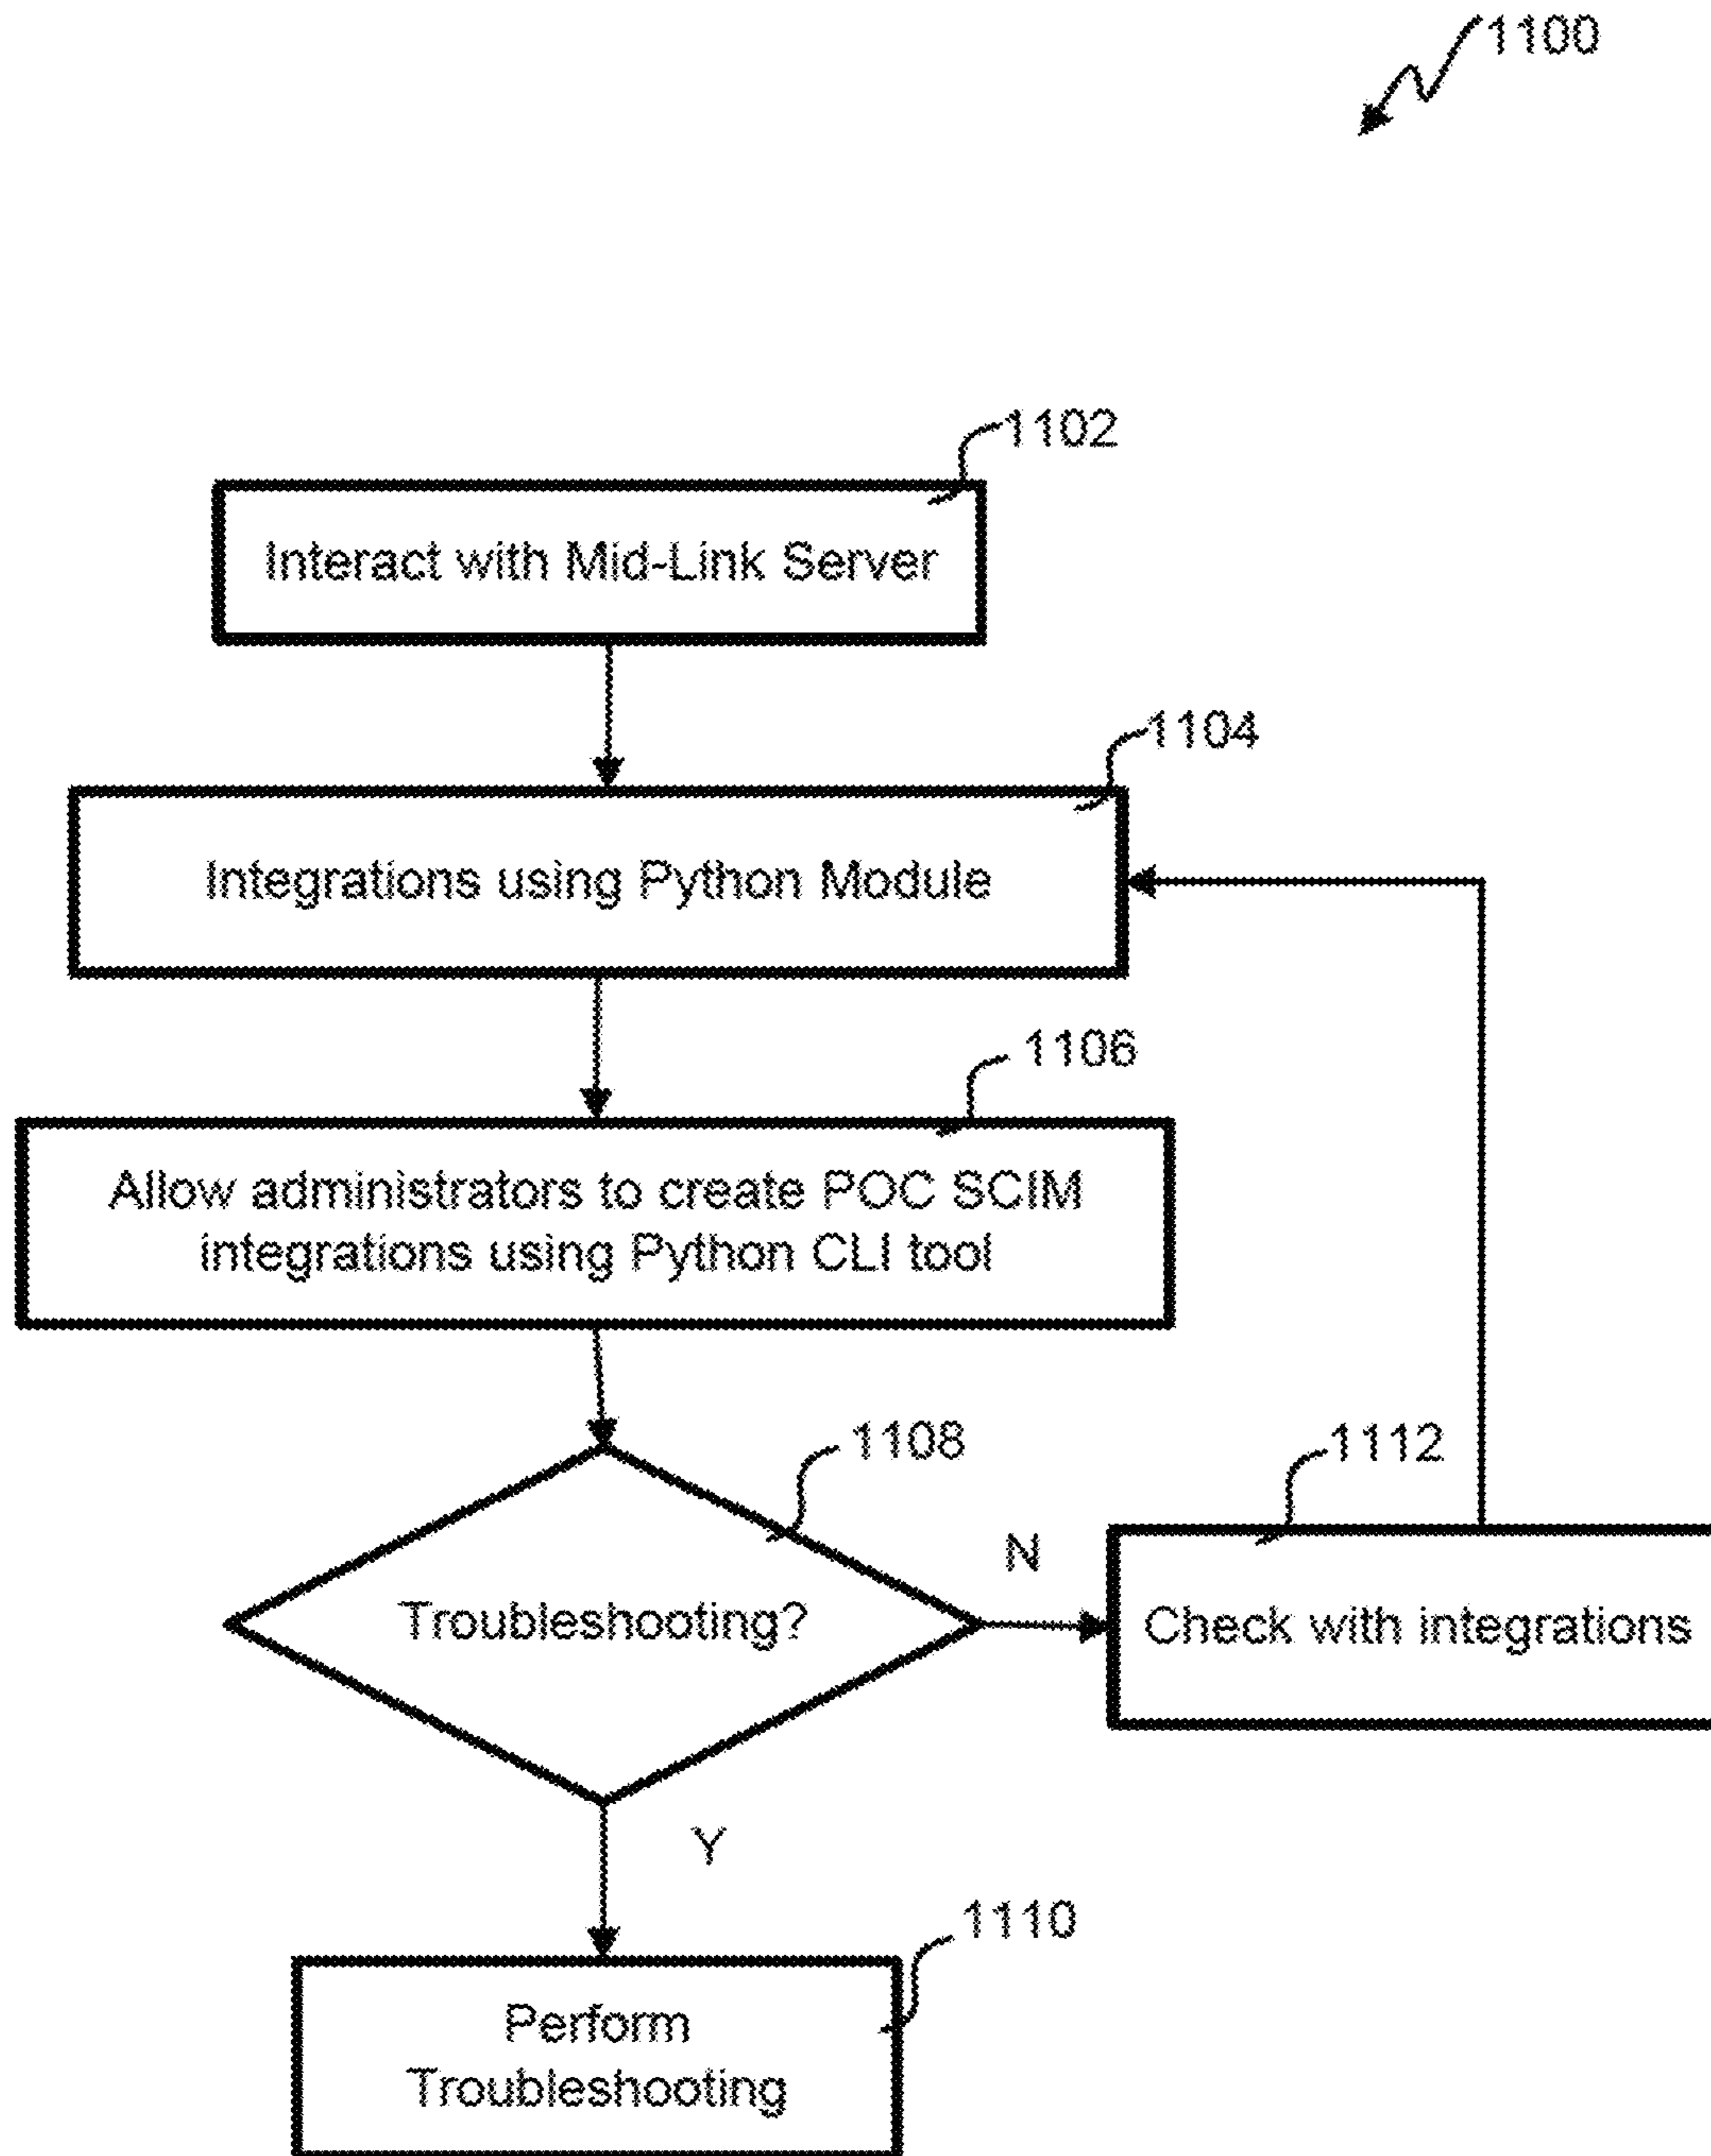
1100

1102

Interact with Mid-Link Server

1104

Integrations using Python Module

1106

Allow administrators to create POC SCIM integrations using Python CLI tool

1108

Troubleshooting?

N

1112

Check with integrations

Y

1110

Perform Troubleshooting